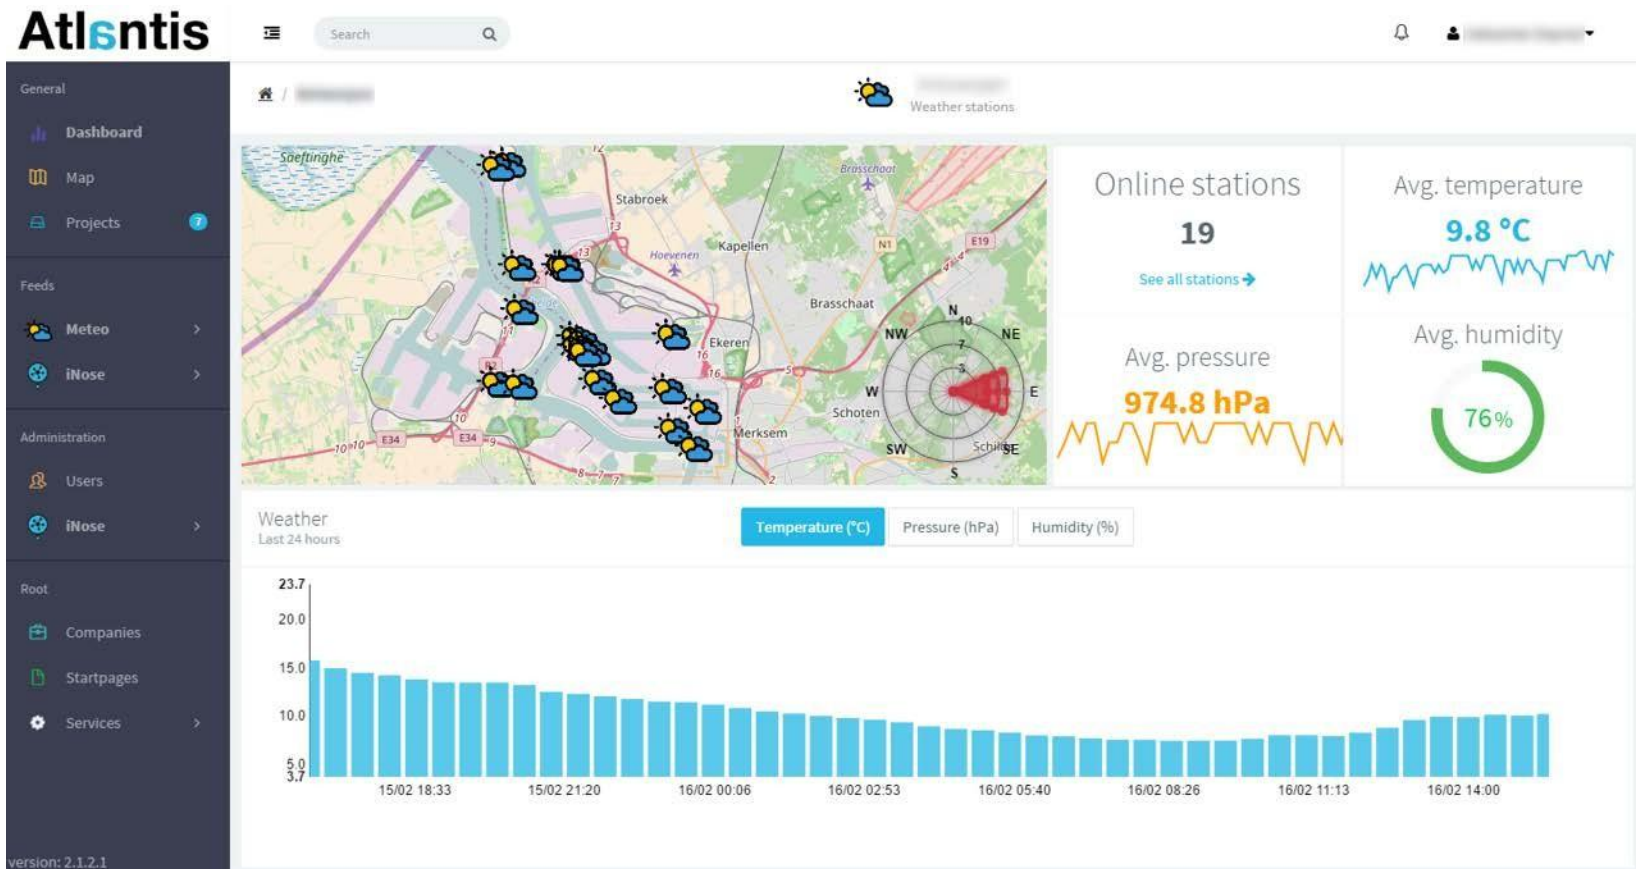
Atlantis

Search

General
Dashboard
Map
Projects 7

Feeds
Meteo
iNose

Administration
Users
iNose

Root
Companies
Startpages
Services

version: 2.1.2.1

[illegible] / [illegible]

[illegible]
Weather stations

Saeftinghe
Stabroek
Hoevenen
Kapellen
Brasschaat
Brasschaat
Ekeren
Schoten
Merksem
Schilde
E34
E34
E19
N1

N
NE
E
SE
S
SW
W
NW

Online stations
19
See all stations

Avg. temperature
9.8 °C

Avg. pressure
974.8 hPa

Avg. humidity
76%

Weather
Last 24 hours

Temperature (°C)
Pressure (hPa)
Humidity (%)

23.7
20.0
15.0
10.0
5.0
3.7

15/02 18:33
15/02 21:20
16/02 00:06
16/02 02:53
16/02 05:40
16/02 08:26
16/02 11:13
16/02 14:00